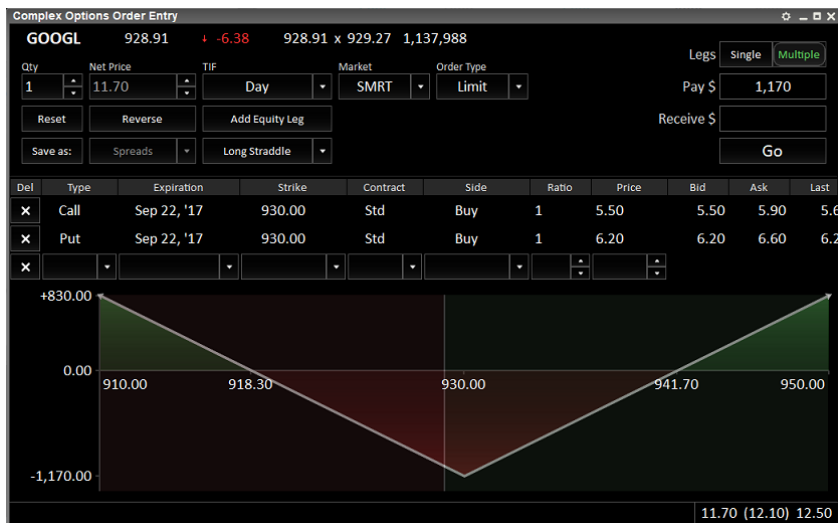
Complex Options Order Entry

GOOGL 928.91 -6.38 928.91 x 929.27 1,137,988

Legs Single Multiple

Qty 1
Net Price 11.70
TIF Day
Market SMRT
Order Type Limit

Pay $ 1,170

Reset Reverse Add Equity Leg

Receive $

Save as: Spreads Long Straddle

Go

| Del | Type | Expiration | Strike | Contract | Side | Ratio | Price | Bid | Ask | Last |
|---|---|---|---|---|---|---|---|---|---|---|
| × | Call | Sep 22, '17 | 930.00 | Std | Buy | 1 | 5.50 | 5.50 | 5.90 | 5.6 |
| × | Put | Sep 22, '17 | 930.00 | Std | Buy | 1 | 6.20 | 6.20 | 6.60 | 6.2 |
| × | | | | | | | | | | |

+830.00
0.00
910.00 918.30 930.00 941.70 950.00
-1,170.00

11.70 (12.10) 12.50